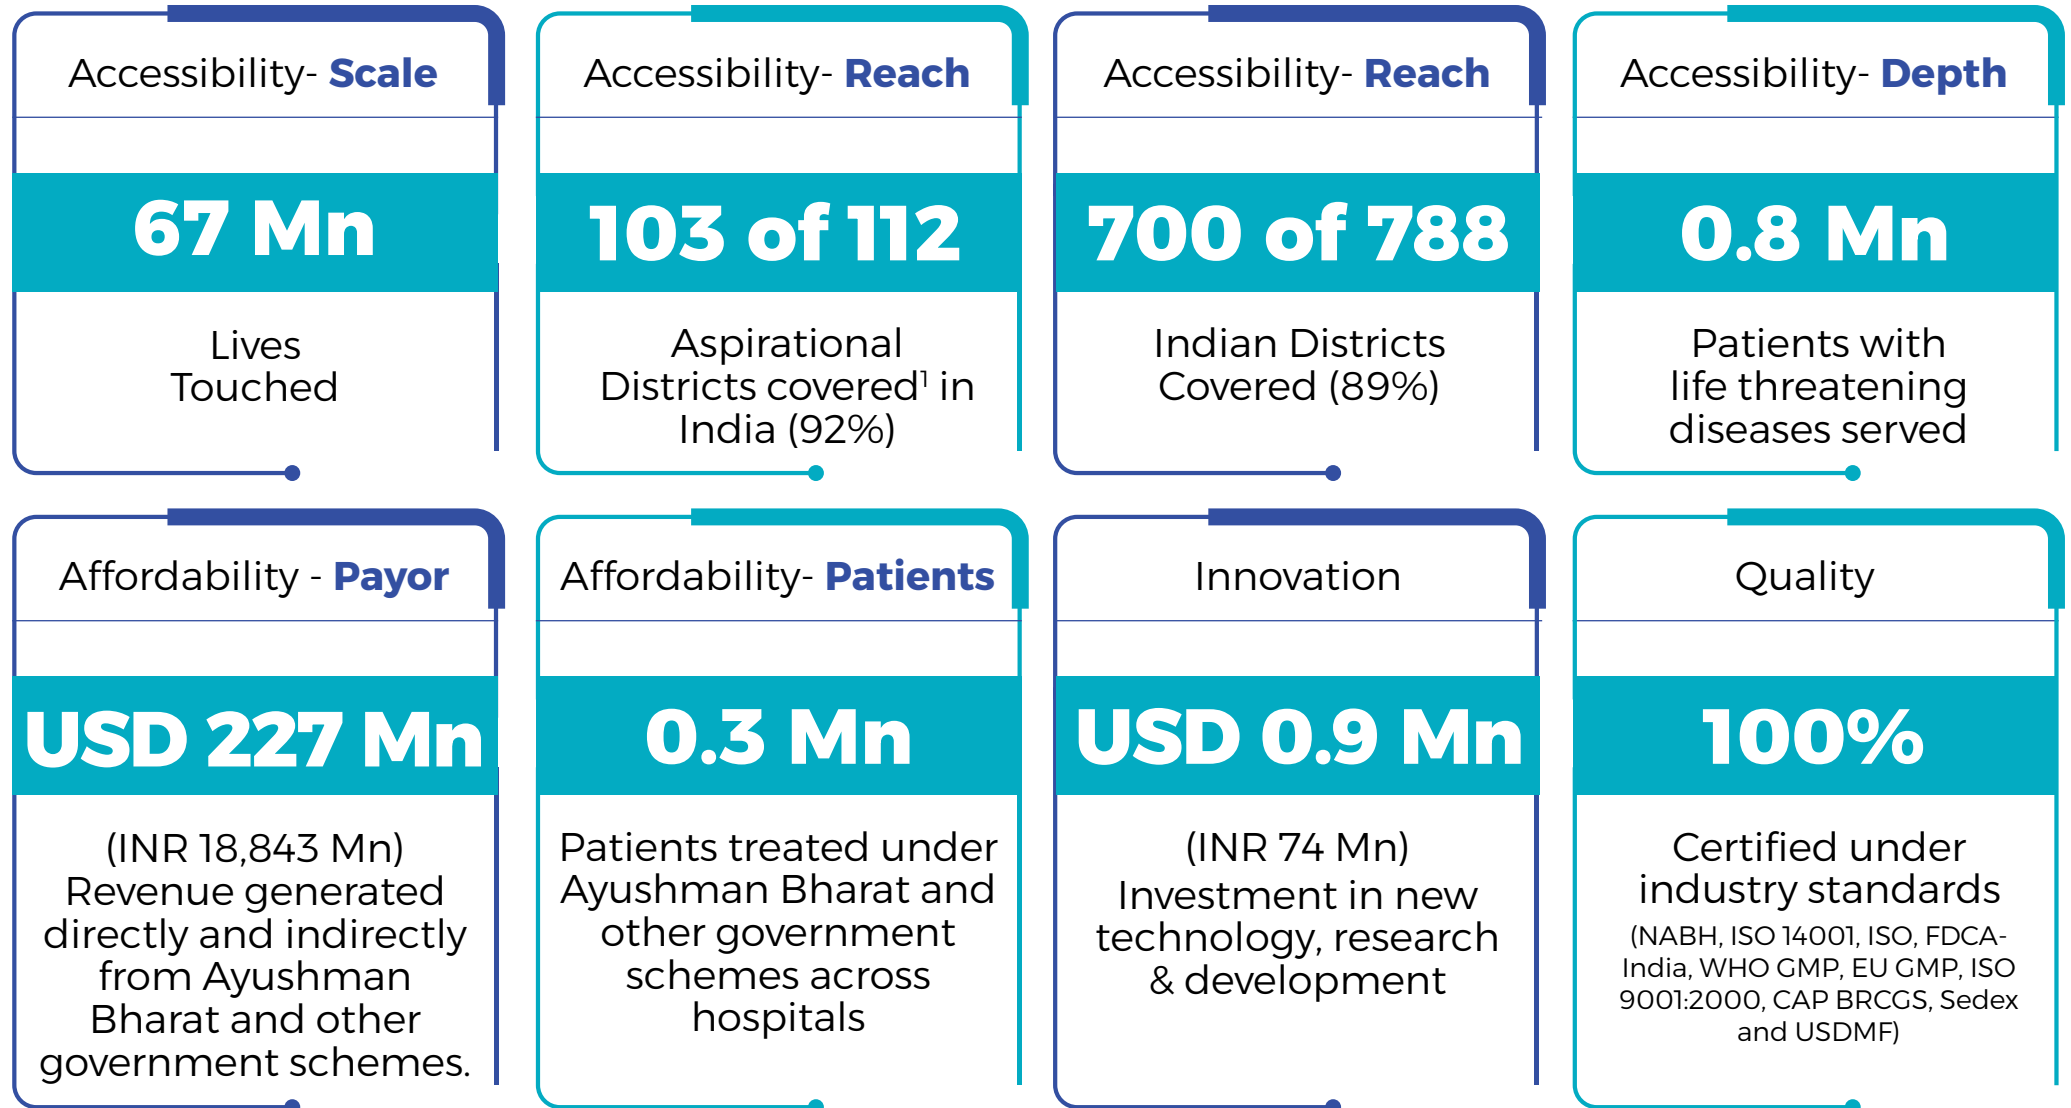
Accessibility- **Scale**

67 Mn

Lives Touched

Accessibility- **Reach**

103 of 112

Aspirational Districts covered$^1$ in India (92%)

Accessibility- **Reach**

700 of 788

Indian Districts Covered (89%)

Accessibility- **Depth**

0.8 Mn

Patients with life threatening diseases served

Affordability - **Payor**

USD 227 Mn

(INR 18,843 Mn) Revenue generated directly and indirectly from Ayushman Bharat and other government schemes.

Affordability- **Patients**

0.3 Mn

Patients treated under Ayushman Bharat and other government schemes across hospitals

Innovation

USD 0.9 Mn

(INR 74 Mn) Investment in new technology, research & development

Quality

100%

Certified under industry standards

(NABH, ISO 14001, ISO, FDCA-India, WHO GMP, EU GMP, ISO 9001:2000, CAP BRCGS, Sedex and USDMF)